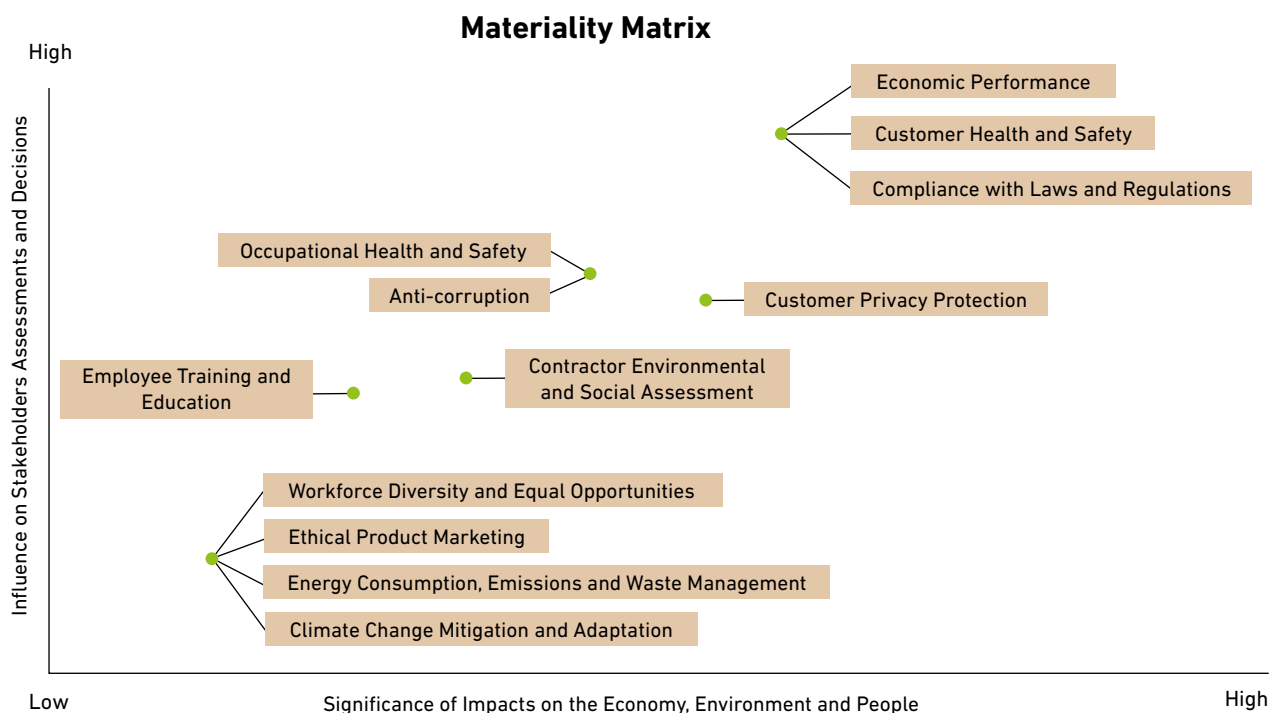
Materiality Matrix

High

Influence on Stakeholders Assessments and Decisions

Economic Performance

Customer Health and Safety

Compliance with Laws and Regulations

Occupational Health and Safety

Anti-corruption

Customer Privacy Protection

Employee Training and Education

Contractor Environmental and Social Assessment

Workforce Diversity and Equal Opportunities

Ethical Product Marketing

Energy Consumption, Emissions and Waste Management

Climate Change Mitigation and Adaptation

Low

Significance of Impacts on the Economy, Environment and People

High